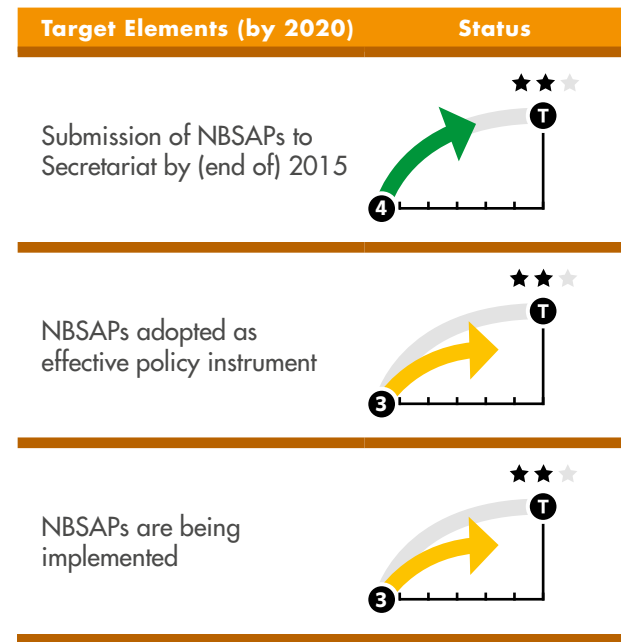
| Target Elements (by 2020) | Status |
|---|---|
| Submission of NBSAPs to Secretariat by (end of) 2015 | T 4 |
| NBSAPs adopted as effective policy instrument | T 3 |
| NBSAPs are being implemented | T 3 |